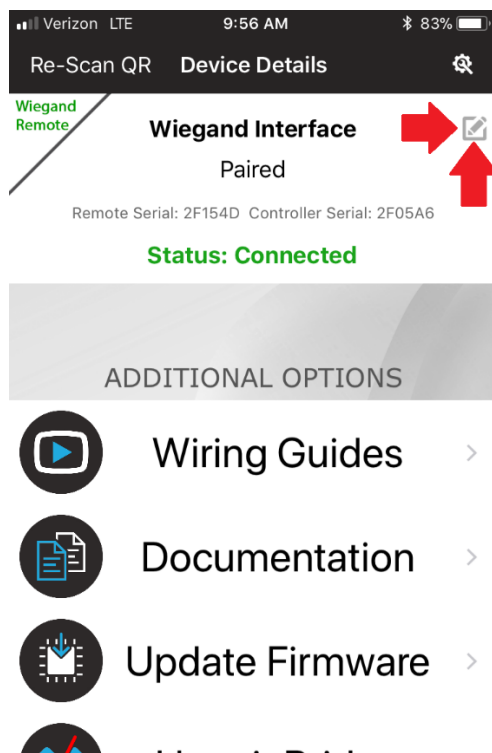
Verizon LTE 9:56 AM 83%

Re-Scan QR Device Details

Wiegand Remote

Wiegand Interface

Paired

Remote Serial: 2F154D Controller Serial: 2F05A6

Status: Connected

ADDITIONAL OPTIONS

Wiring Guides

Documentation

Update Firmware

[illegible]